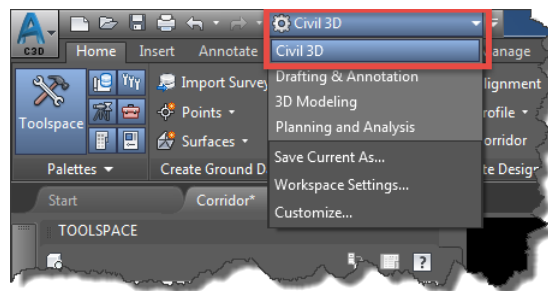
C3D

Civil 3D

Home Insert Annotate

anage

Toolspace

Import Survey

Points

Surfaces

Palettes

Create Ground D

Civil 3D

Drafting & Annotation

3D Modeling

Planning and Analysis

Save Current As...

Workspace Settings...

Customize...

lignment

rofile

orridor

te Design

Start

Corridor*

TOOLSPACE